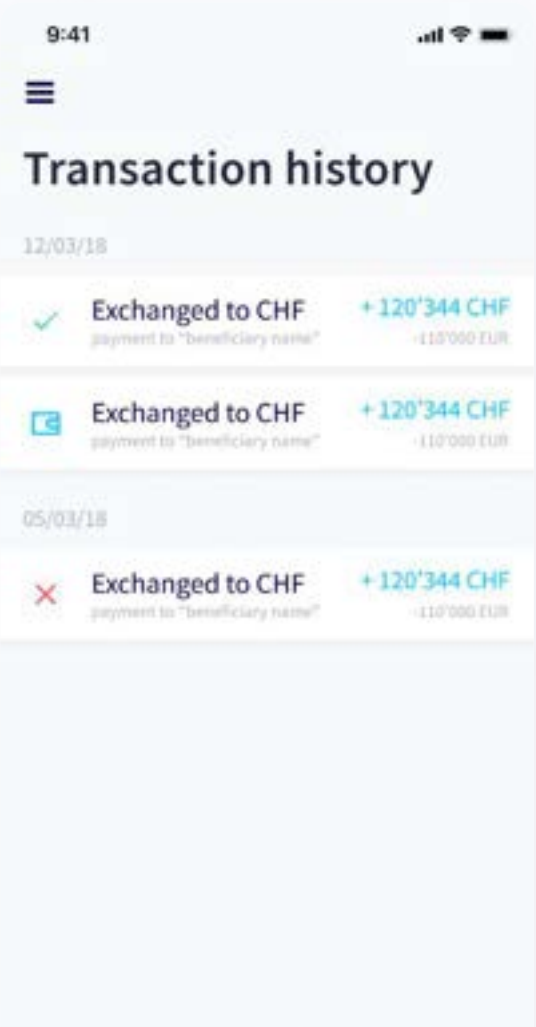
9:41

Transaction history

12/03/18

Exchanged to CHF
payment to "beneficiary name"
+ 120'344 CHF
-110'000 EUR

Exchanged to CHF
payment to "beneficiary name"
+ 120'344 CHF
-110'000 EUR

05/03/18

Exchanged to CHF
payment to "beneficiary name"
+ 120'344 CHF
-110'000 EUR